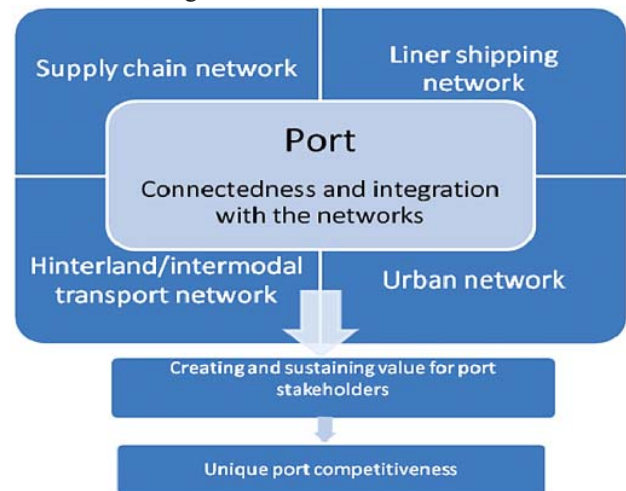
Supply chain network

Liner shipping network

Port

Connectedness and integration with the networks

Hinterland/intermodal transport network

Urban network

Creating and sustaining value for port stakeholders

Unique port competitiveness